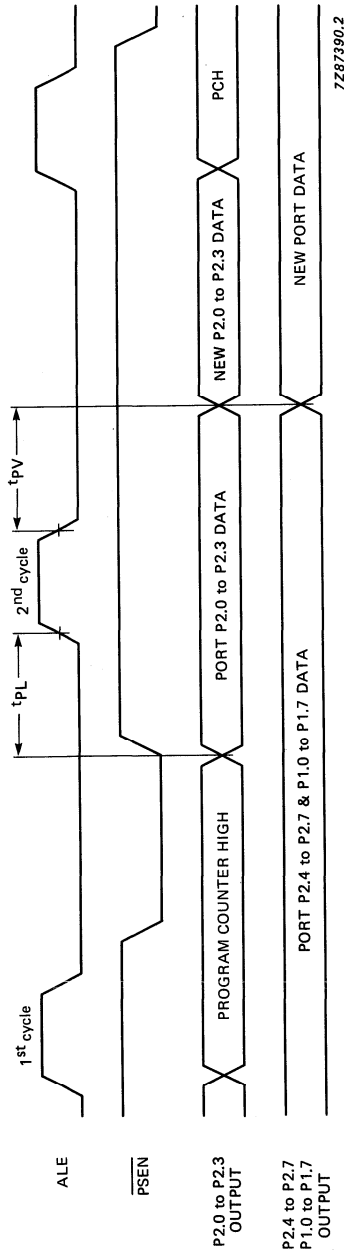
ALE

$\overline{PSEN}$

P2.0 to P2.3 OUTPUT

P2.4 to P2.7 P1.0 to P1.7 OUTPUT

$1^{st}$ cycle

$t_{PL}$

$2^{nd}$ cycle

$t_{PV}$

PROGRAM COUNTER HIGH

PORT P2.0 to P2.3 DATA

NEW P2.0 to P2.3 DATA

PCH

PORT P2.4 to P2.7 & P1.0 to P1.7 DATA

NEW PORT DATA

7Z87390.2